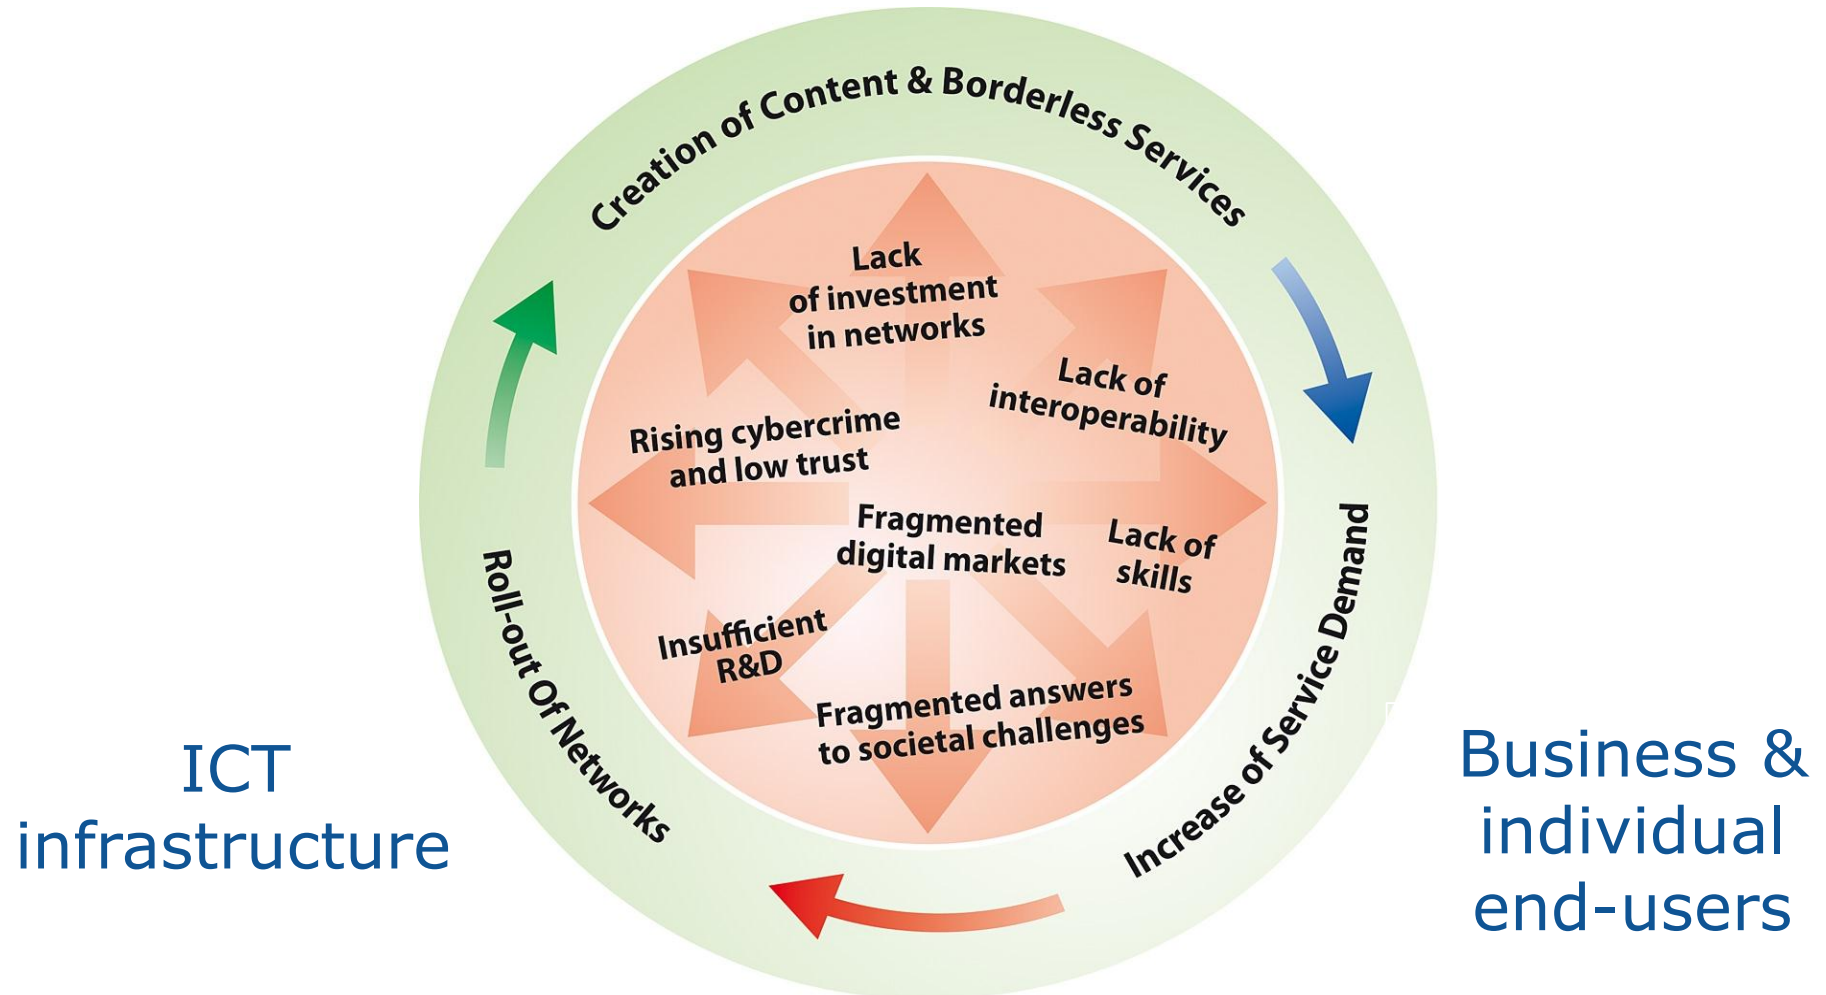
Creation of Content & Borderless Services

Lack of investment in networks

Lack of interoperability

Rising cybercrime and low trust

Fragmented digital markets

Lack of skills

Insufficient R&D

Fragmented answers to societal challenges

Increase of Service Demand

Roll-out Of Networks

ICT infrastructure

Business & individual end-users